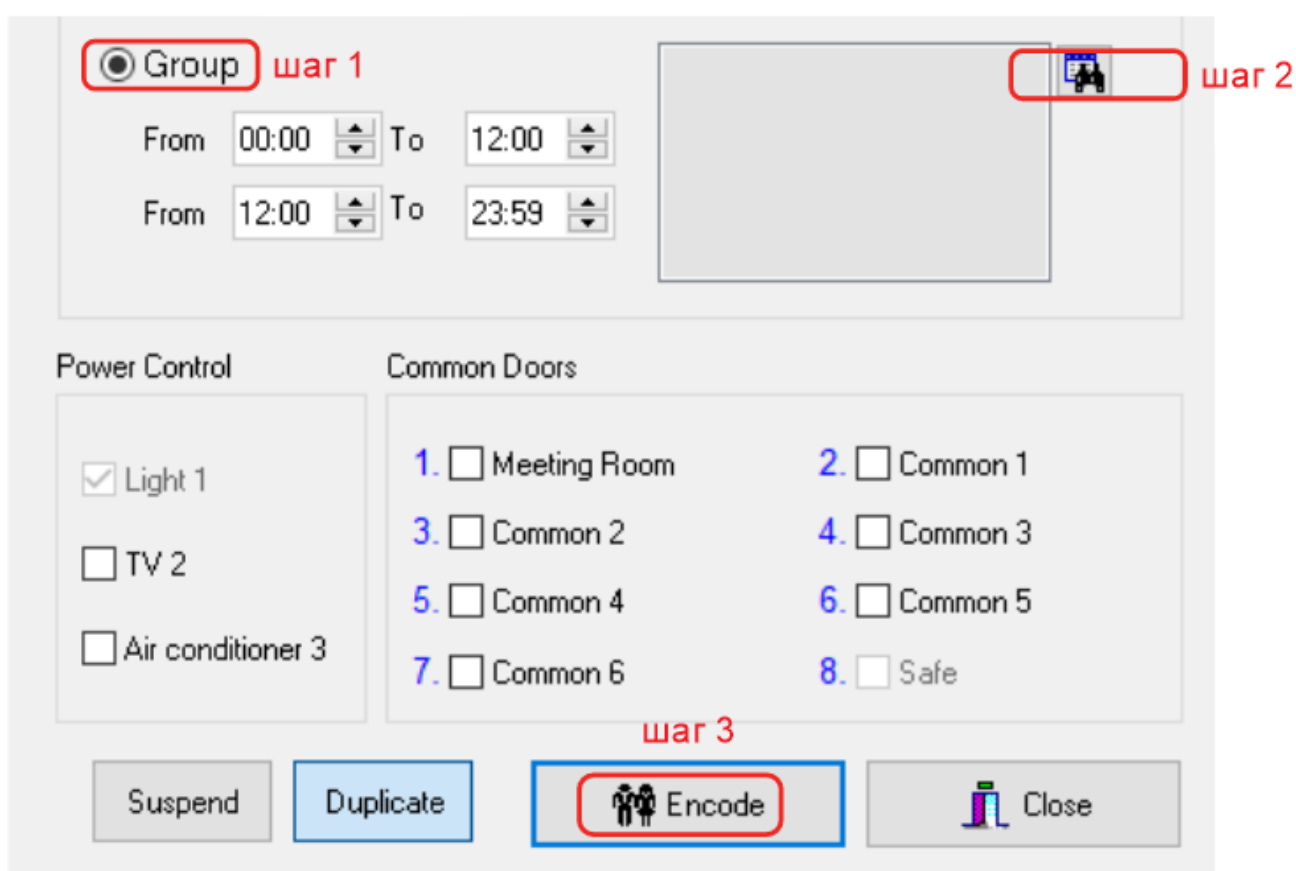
Group шаг 1

шаг 2

From 00:00 To 12:00

From 12:00 To 23:59

Power Control

Light 1

TV 2

Air conditioner 3

Common Doors

1. Meeting Room
2. Common 1
3. Common 2
4. Common 3
5. Common 4
6. Common 5
7. Common 6
8. Safe

шаг 3

Suspend

Duplicate

Encode

Close